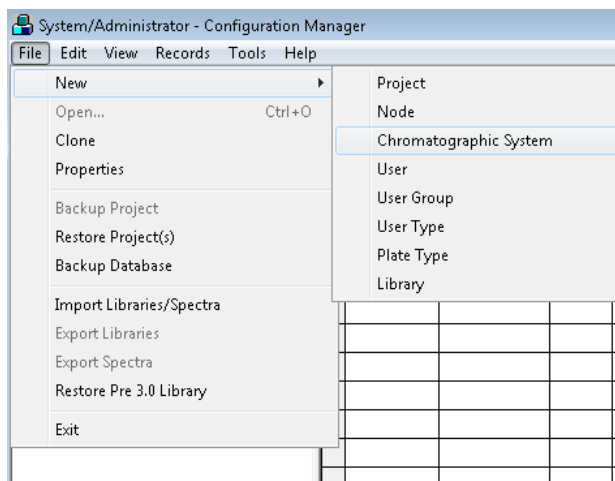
System/Administrator - Configuration Manager
File Edit View Records Tools Help

New
Open... Ctrl+O
Clone
Properties

Backup Project
Restore Project(s)
Backup Database

Import Libraries/Spectra
Export Libraries
Export Spectra
Restore Pre 3.0 Library

Exit

Project
Node
Chromatographic System
User
User Group
User Type
Plate Type
Library